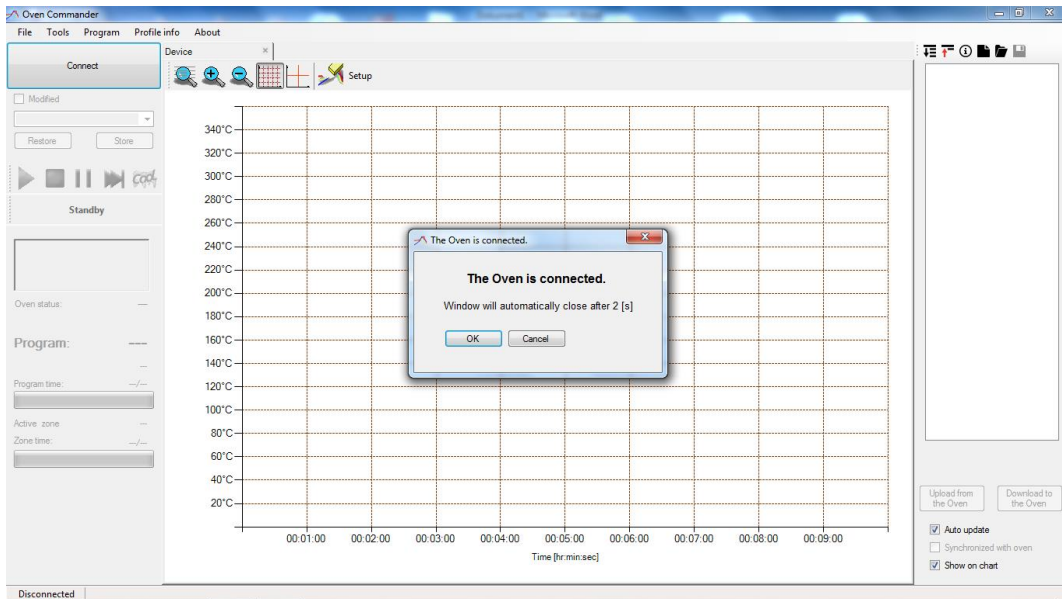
Oven Commander

File Tools Program Profile info About

Connect

Modified

Restore Store

cool

Standby

Oven status: —

Program: ---

Program time: --/--

Active zone —

Zone time: --/--

Device ×

Setup

340°C
320°C
300°C
280°C
260°C
240°C
220°C
200°C
180°C
160°C
140°C
120°C
100°C
80°C
60°C
40°C
20°C

00:01:00 00:02:00 00:03:00 00:04:00 00:05:00 00:06:00 00:07:00 00:08:00 00:09:00

Time [hr:min:sec]

The Oven is connected.

The Oven is connected.

Window will automatically close after 2 [s]

OK Cancel

Upload from the Oven

Download to the Oven

Auto update

Synchronized with oven

Show on chart

Disconnected